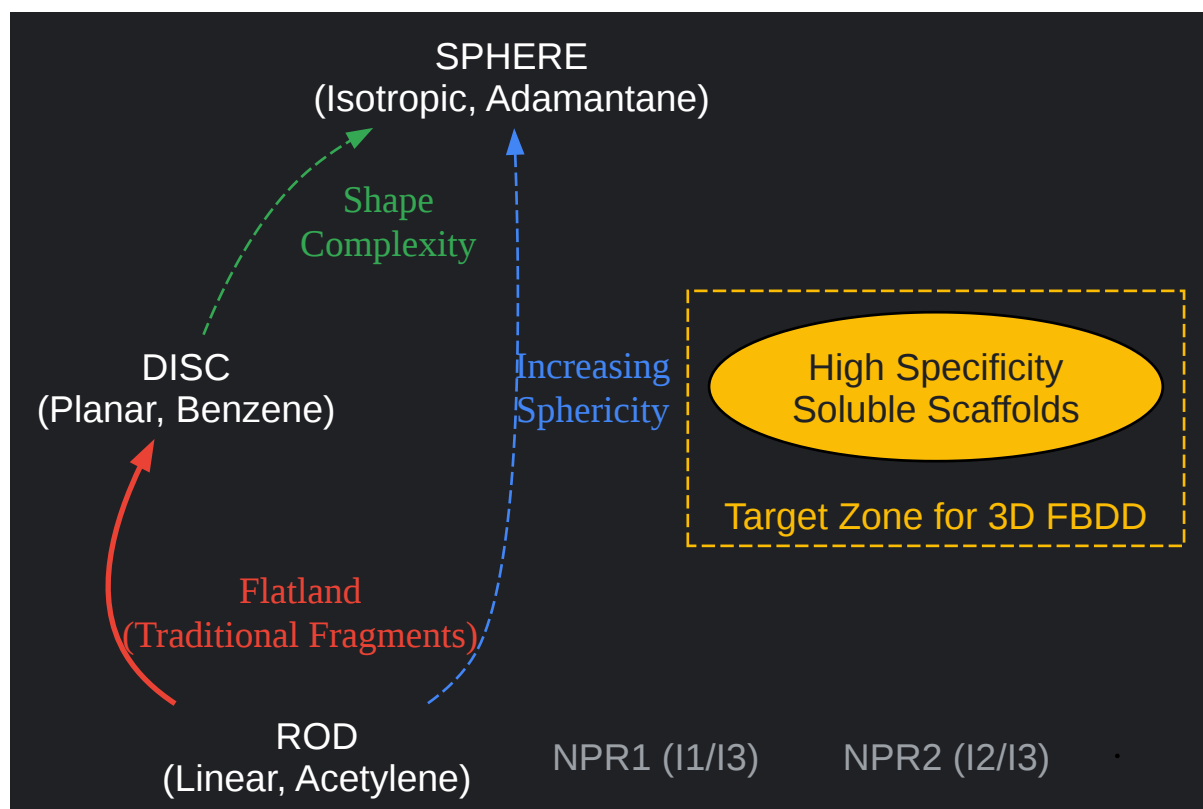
SPHERE
(Isotropic, Adamantane)

Shape
Complexity

DISC
(Planar, Benzene)

Increasing
Sphericity

High Specificity
Soluble Scaffolds

Target Zone for 3D FBDD

Flatland
(Traditional Fragments)

ROD
(Linear, Acetylene)

NPR1 (I1/I3)

NPR2 (I2/I3)